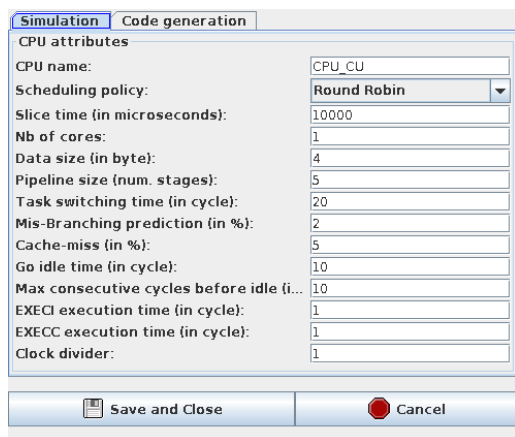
Simulation | Code generation

CPU attributes

| | |
|---|---|
| CPU name: | CPU_CU |
| Scheduling policy: | Round Robin |
| Slice time (in microseconds): | 10000 |
| Nb of cores: | 1 |
| Data size (in byte): | 4 |
| Pipeline size (num. stages): | 5 |
| Task switching time (in cycle): | 20 |
| Mis-Branching prediction (in %): | 2 |
| Cache-miss (in %): | 5 |
| Go idle time (in cycle): | 10 |
| Max consecutive cycles before idle (i... | 10 |
| EXECI execution time (in cycle): | 1 |
| EXECC execution time (in cycle): | 1 |
| Clock divider: | 1 |

Save and Close

Cancel